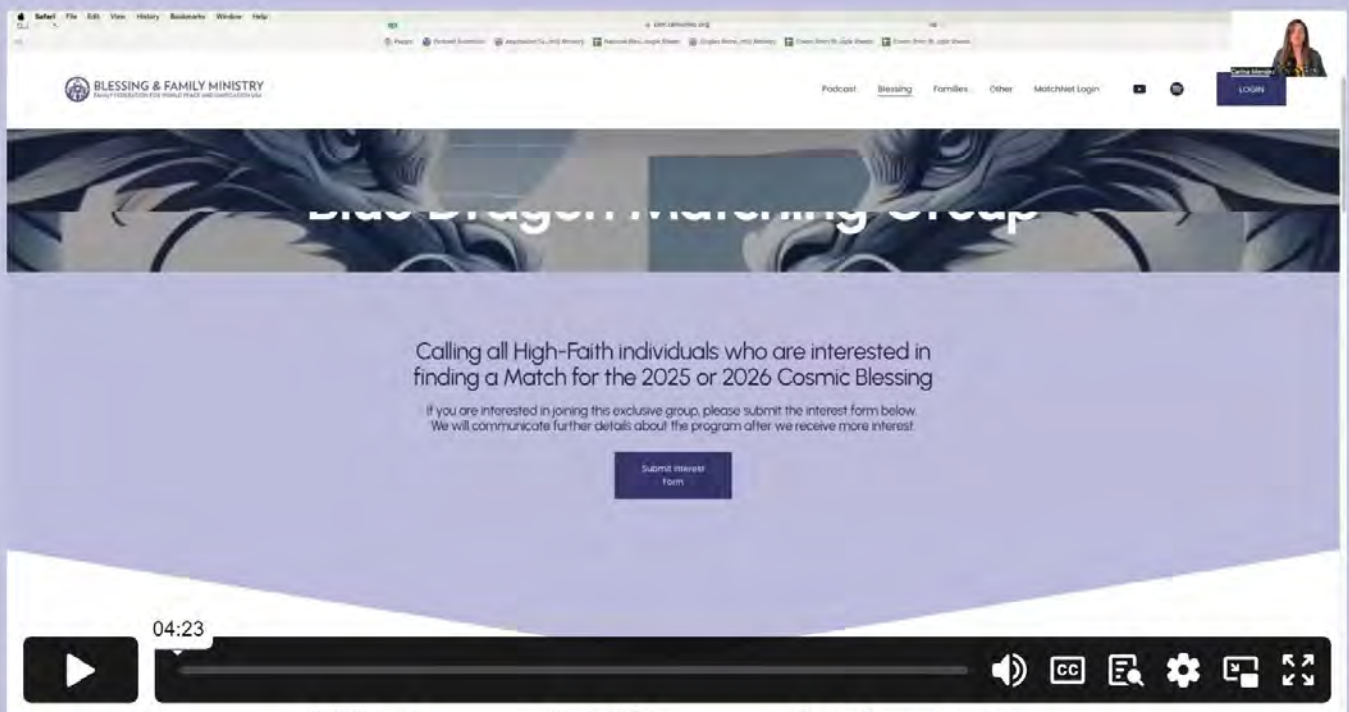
Safari File Edit View History Bookmarks Window Help

BLESSING & FAMILY MINISTRY
FAMILY FEDERATION FOR WORLD PEACE AND UNIFICATION USA

Podcast Blessing Families Other MatchNet Login

LOGIN

Blue Dragon Matching Group

Calling all High-Faith individuals who are interested in finding a Match for the 2025 or 2026 Cosmic Blessing

If you are interested in joining this exclusive group, please submit the interest form below. We will communicate further details about the program after we receive more interest.

Submit Interest Form

04:23

CC